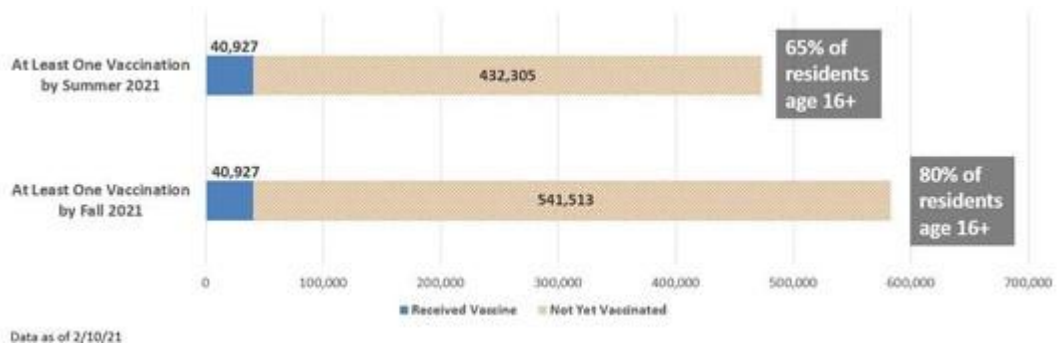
At Least One Vaccination by Summer 2021

40,927

432,305

65% of residents age 16+

At Least One Vaccination by Fall 2021

40,927

541,513

80% of residents age 16+

0
100,000
200,000
300,000
400,000
500,000
600,000
700,000

Received Vaccine
Not Yet Vaccinated

Data as of 2/10/21